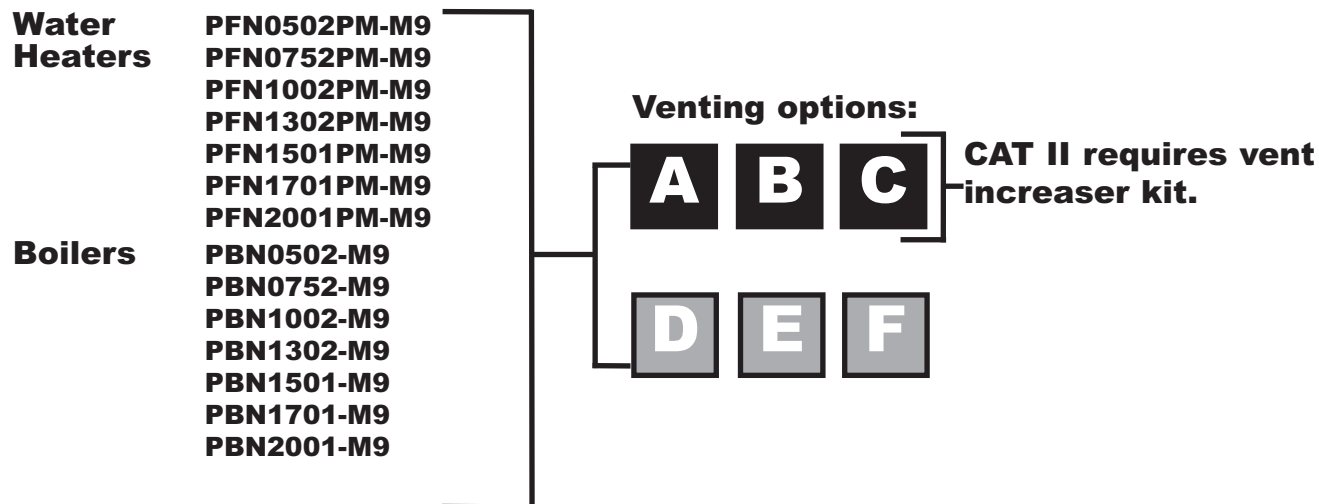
Water Heaters PFN0502PM-M9
PFN0752PM-M9
PFN1002PM-M9
PFN1302PM-M9
PFN1501PM-M9
PFN1701PM-M9
PFN2001PM-M9

Boilers PBN0502-M9
PBN0752-M9
PBN1002-M9
PBN1302-M9
PBN1501-M9
PBN1701-M9
PBN2001-M9

Venting options:

A B C

CAT II requires vent increaser kit.

D E F